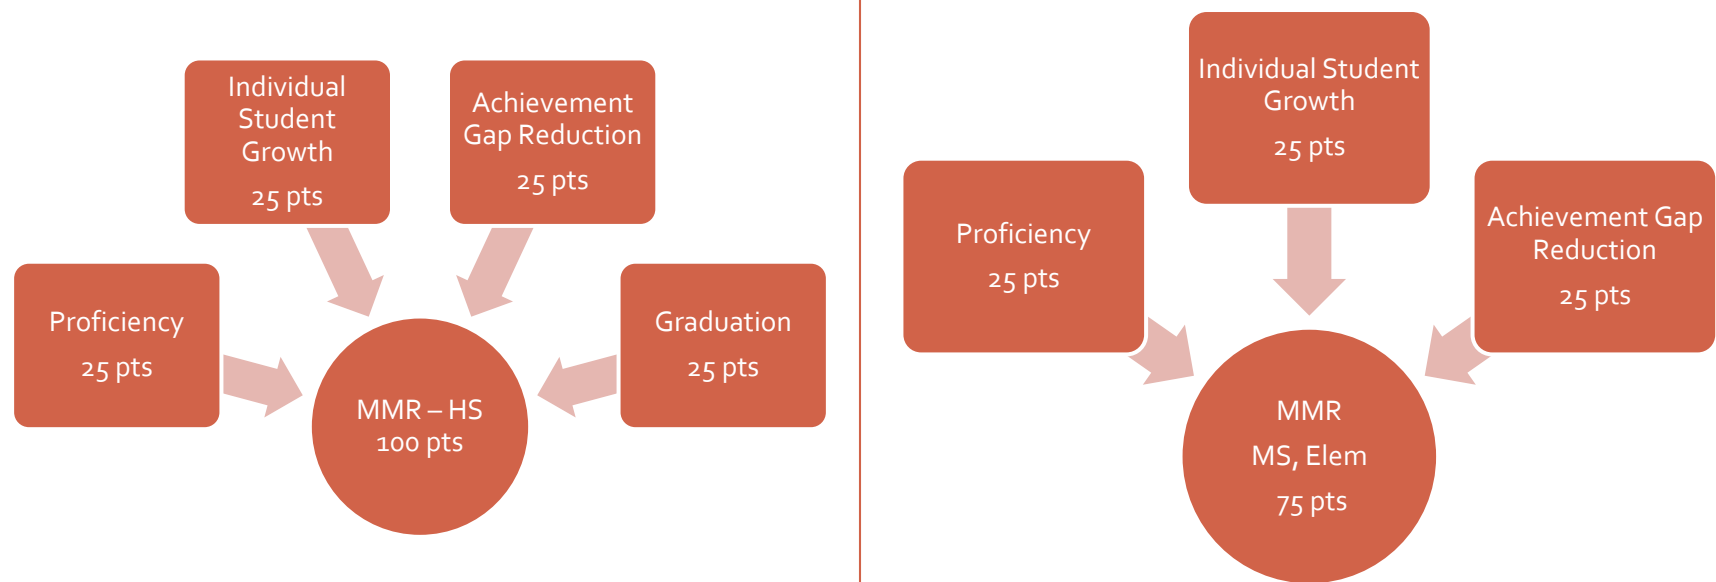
Individual Student Growth
25 pts

Achievement Gap Reduction
25 pts

Proficiency
25 pts

MMR – HS
100 pts

Graduation
25 pts

Individual Student Growth
25 pts

Proficiency
25 pts

Achievement Gap Reduction
25 pts

MMR
MS, Elem
75 pts